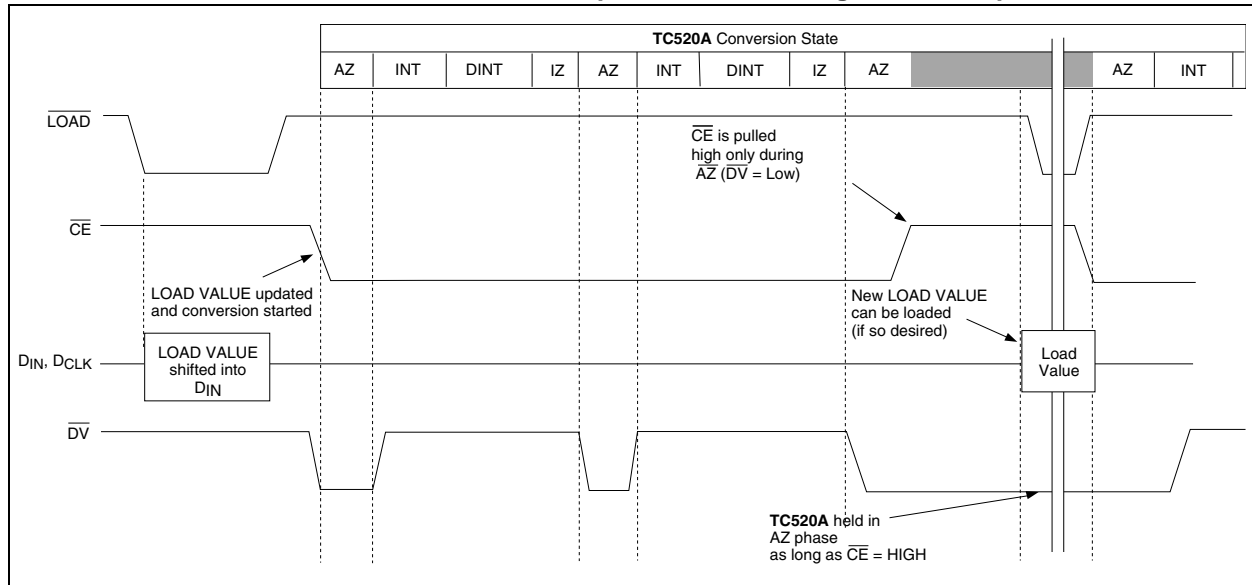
**TC520A** Conversion State

| AZ | INT | DINT | IZ | AZ | INT | DINT | IZ | AZ | | | AZ | INT |
|---|---|---|---|---|---|---|---|---|---|---|---|---|

$\overline{LOAD}$

$\overline{CE}$ is pulled high only during AZ ($\overline{DV}$ = Low)

$\overline{CE}$

LOAD VALUE updated and conversion started

New LOAD VALUE can be loaded (if so desired)

$D_{IN}$, $D_{CLK}$

LOAD VALUE shifted into $D_{IN}$

Load Value

$\overline{DV}$

**TC520A** held in AZ phase as long as $\overline{CE}$ = HIGH